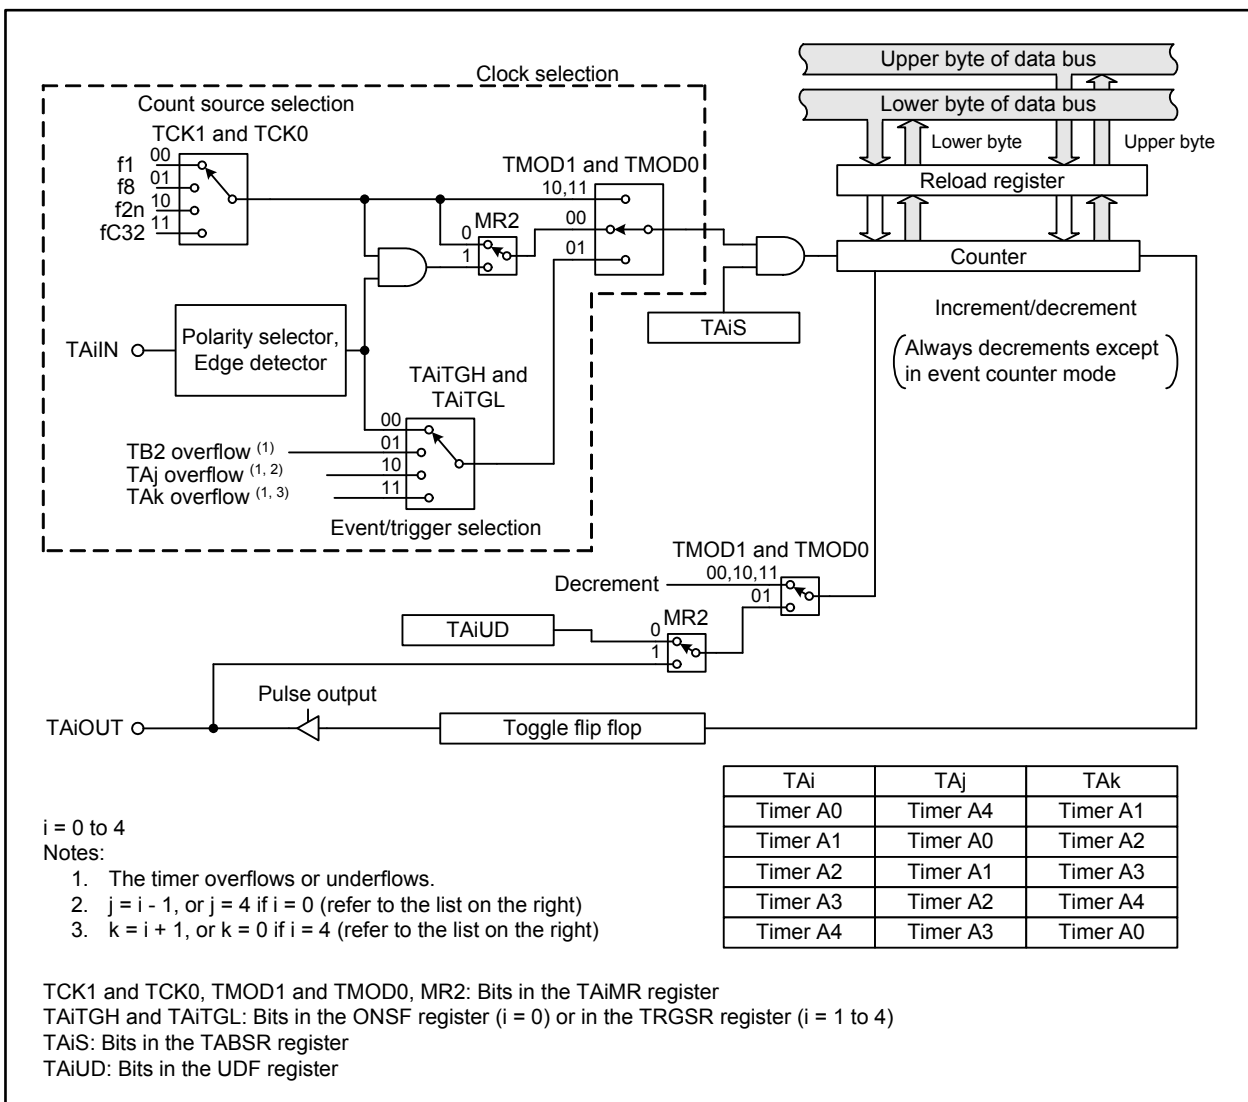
Upper byte of data bus
Lower byte of data bus
Lower byte
Upper byte
Reload register
Counter
Clock selection
Count source selection
TCK1 and TCK0
f1
f8
f2n
fC32
00
01
10
11
TMOD1 and TMOD0
10,11
00
01
MR2
0
1
TAiS
Increment/decrement
(Always decrements except in event counter mode)
TAiIN
Polarity selector, Edge detector
TAiTGH and TAiTGL
00
01
10
11
TB2 overflow $^{(1)}$
TAj overflow $^{(1, 2)}$
TAk overflow $^{(1, 3)}$
Event/trigger selection
TMOD1 and TMOD0
Decrement
00,10,11
01
TAiUD
MR2
0
1
Pulse output
TAiOUT
Toggle flip flop

| TAi | TAj | TAk |
|---|---|---|
| Timer A0 | Timer A4 | Timer A1 |
| Timer A1 | Timer A0 | Timer A2 |
| Timer A2 | Timer A1 | Timer A3 |
| Timer A3 | Timer A2 | Timer A4 |
| Timer A4 | Timer A3 | Timer A0 |

i = 0 to 4
Notes:
1. The timer overflows or underflows.
2. j = i - 1, or j = 4 if i = 0 (refer to the list on the right)
3. k = i + 1, or k = 0 if i = 4 (refer to the list on the right)

TCK1 and TCK0, TMOD1 and TMOD0, MR2: Bits in the TAiMR register
TAiTGH and TAiTGL: Bits in the ONSF register (i = 0) or in the TRGSR register (i = 1 to 4)
TAiS: Bits in the TABSR register
TAiUD: Bits in the UDF register